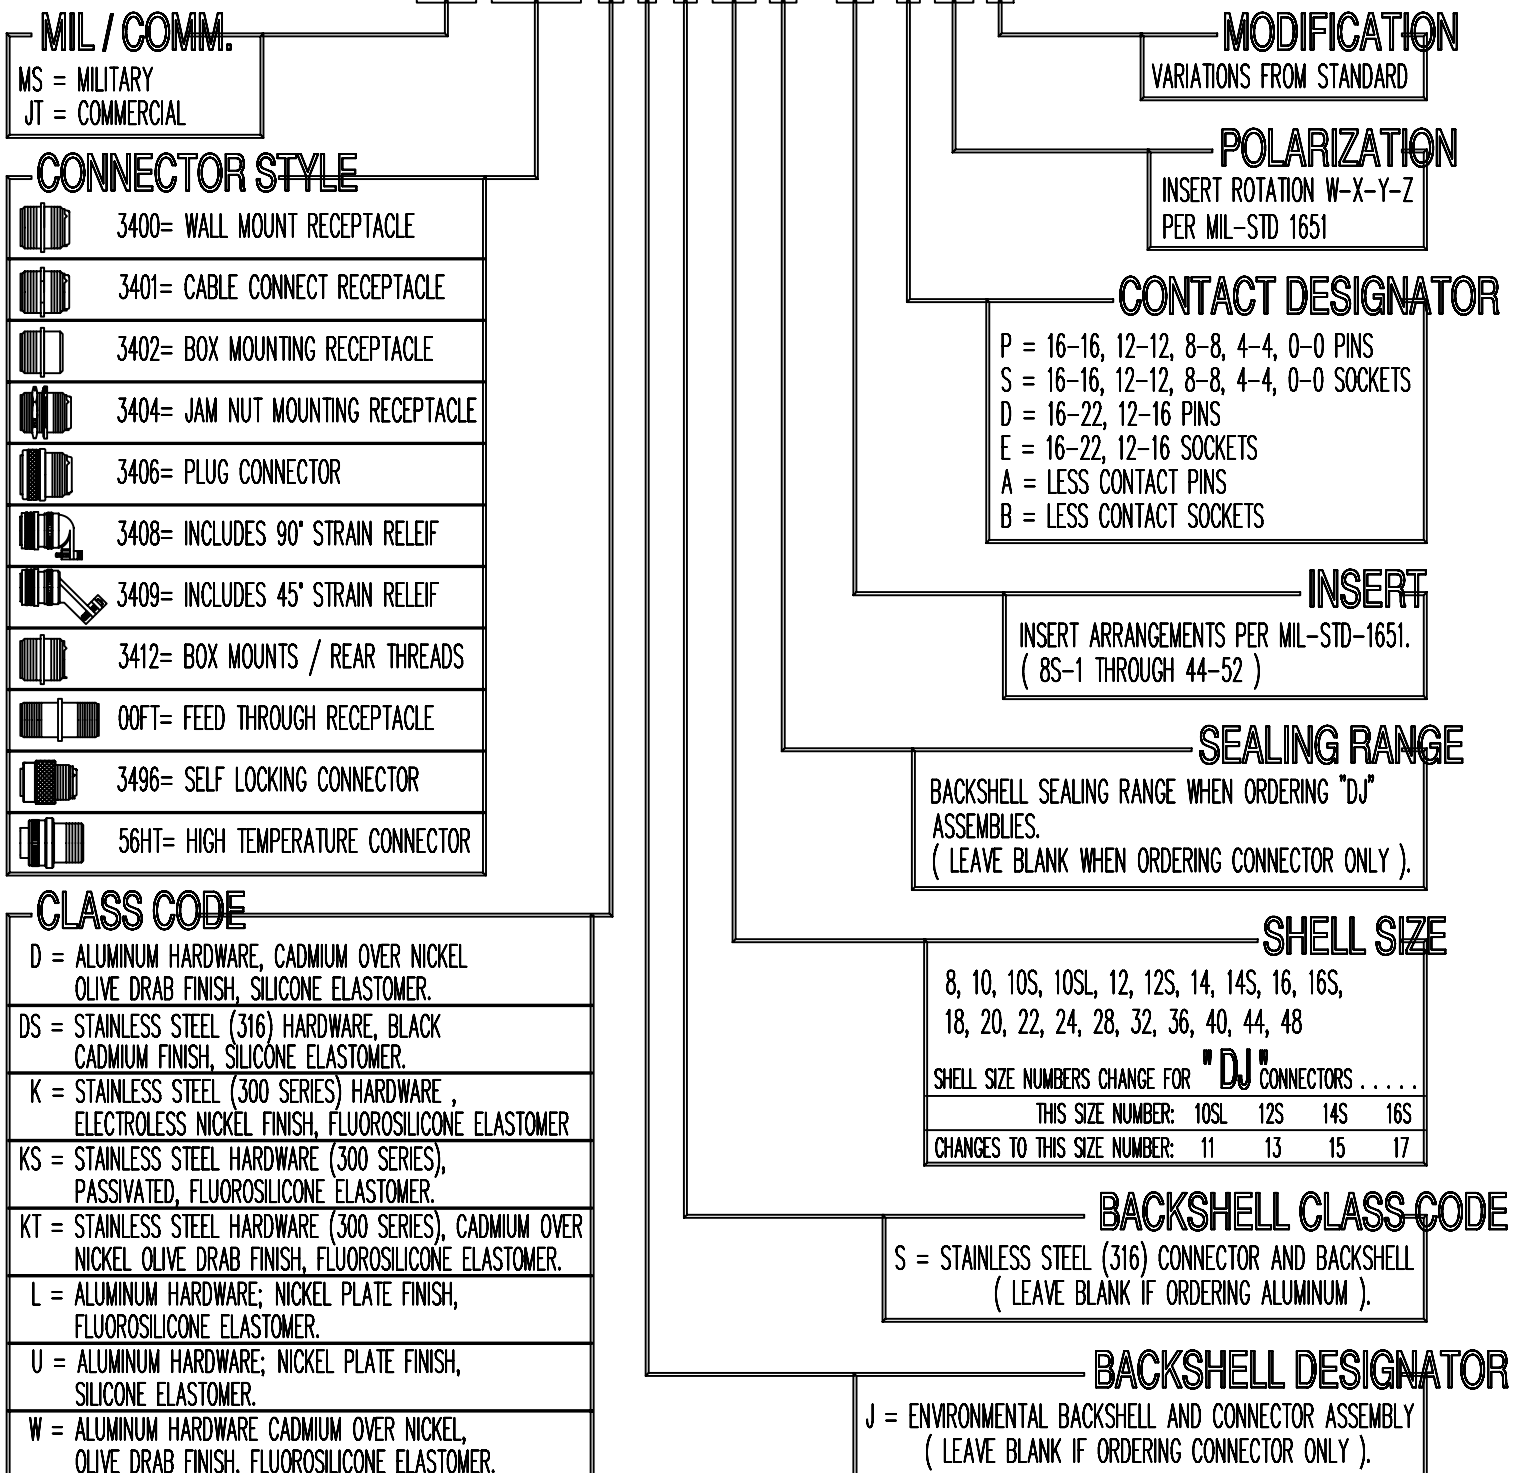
MIL / COMM.
MS = MILITARY
JT = COMMERCIAL

CONNECTOR STYLE
3400= WALL MOUNT RECEPTACLE
3401= CABLE CONNECT RECEPTACLE
3402= BOX MOUNTING RECEPTACLE
3404= JAM NUT MOUNTING RECEPTACLE
3406= PLUG CONNECTOR
3408= INCLUDES 90° STRAIN RELEIF
3409= INCLUDES 45° STRAIN RELEIF
3412= BOX MOUNTS / REAR THREADS
00FT= FEED THROUGH RECEPTACLE
3496= SELF LOCKING CONNECTOR
56HT= HIGH TEMPERATURE CONNECTOR

CLASS CODE
D = ALUMINUM HARDWARE, CADMIUM OVER NICKEL OLIVE DRAB FINISH, SILICONE ELASTOMER.
DS = STAINLESS STEEL (316) HARDWARE, BLACK CADMIUM FINISH, SILICONE ELASTOMER.
K = STAINLESS STEEL (300 SERIES) HARDWARE , ELECTROLESS NICKEL FINISH, FLUOROSILICONE ELASTOMER
KS = STAINLESS STEEL HARDWARE (300 SERIES), PASSIVATED, FLUOROSILICONE ELASTOMER.
KT = STAINLESS STEEL HARDWARE (300 SERIES), CADMIUM OVER NICKEL OLIVE DRAB FINISH, FLUOROSILICONE ELASTOMER.
L = ALUMINUM HARDWARE; NICKEL PLATE FINISH, FLUOROSILICONE ELASTOMER.
U = ALUMINUM HARDWARE; NICKEL PLATE FINISH, SILICONE ELASTOMER.
W = ALUMINUM HARDWARE CADMIUM OVER NICKEL, OLIVE DRAB FINISH. FLUOROSILICONE ELASTOMER.

MODIFICATION
VARIATIONS FROM STANDARD

POLARIZATION
INSERT ROTATION W-X-Y-Z PER MIL-STD 1651

CONTACT DESIGNATOR
P = 16-16, 12-12, 8-8, 4-4, 0-0 PINS
S = 16-16, 12-12, 8-8, 4-4, 0-0 SOCKETS
D = 16-22, 12-16 PINS
E = 16-22, 12-16 SOCKETS
A = LESS CONTACT PINS
B = LESS CONTACT SOCKETS

INSERT
INSERT ARRANGEMENTS PER MIL-STD-1651. ( 8S-1 THROUGH 44-52 )

SEALING RANGE
BACKSHELL SEALING RANGE WHEN ORDERING "DJ" ASSEMBLIES.
( LEAVE BLANK WHEN ORDERING CONNECTOR ONLY ).

SHELL SIZE
8, 10, 10S, 10SL, 12, 12S, 14, 14S, 16, 16S, 18, 20, 22, 24, 28, 32, 36, 40, 44, 48
SHELL SIZE NUMBERS CHANGE FOR "DJ" CONNECTORS . . . . .

| THIS SIZE NUMBER: | 10SL | 12S | 14S | 16S |
|---|---|---|---|---|
| CHANGES TO THIS SIZE NUMBER: | 11 | 13 | 15 | 17 |

BACKSHELL CLASS CODE
S = STAINLESS STEEL (316) CONNECTOR AND BACKSHELL ( LEAVE BLANK IF ORDERING ALUMINUM ).

BACKSHELL DESIGNATOR
J = ENVIRONMENTAL BACKSHELL AND CONNECTOR ASSEMBLY ( LEAVE BLANK IF ORDERING CONNECTOR ONLY ).